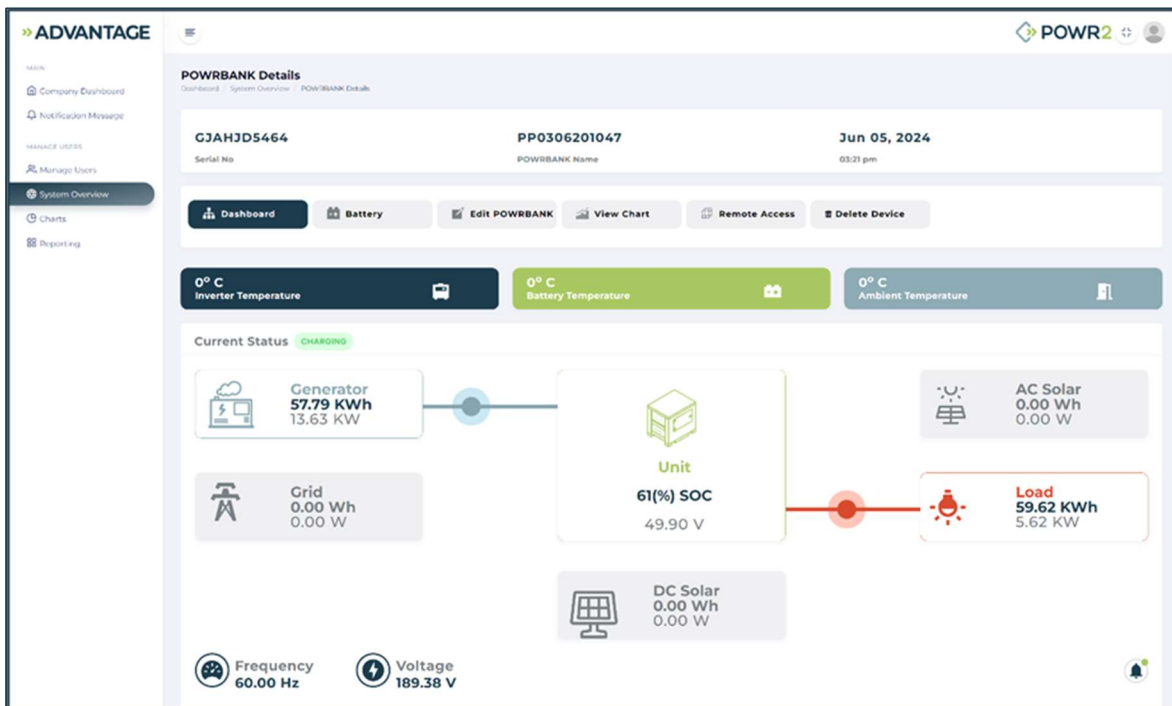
»ADVANTAGE

MAIN
Company Dashboard
Notification Message
MANAGE USERS
Manage Users
System Overview
Charts
Reporting

POWR2

POWRBANK Details
Dashboard / System Overview / POWRBANK Details

GJAHJD5464
Serial No

PP0306201047
POWRBANK Name

Jun 05, 2024
03:21 pm

Dashboard
Battery
Edit POWRBANK
View Chart
Remote Access
Delete Device

0° C
Inverter Temperature

0° C
Battery Temperature

0° C
Ambient Temperature

Current Status CHARGING

Generator
57.79 KWh
13.63 KW

Unit
61(%) SOC
49.90 V

AC Solar
0.00 Wh
0.00 W

Grid
0.00 Wh
0.00 W

Load
59.62 KWh
5.62 KW

DC Solar
0.00 Wh
0.00 W

Frequency
60.00 Hz

Voltage
189.38 V